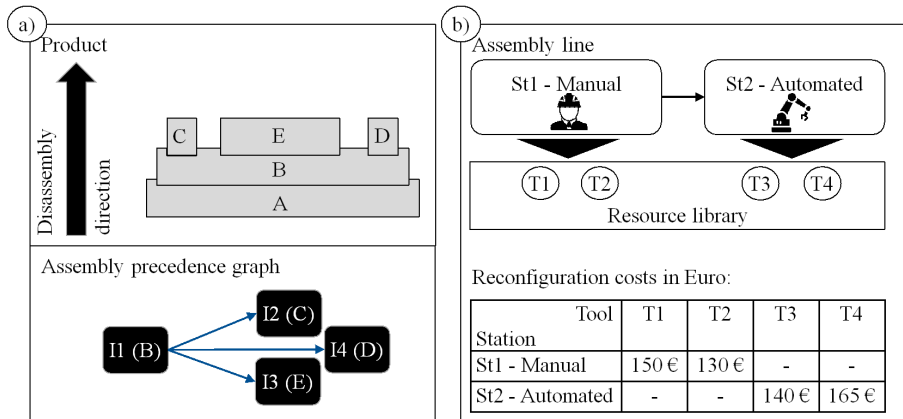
a)

Product

Disassembly direction

C E D
B
A

Assembly precedence graph

I1 (B)
I2 (C)
I4 (D)
I3 (E)

b)

Assembly line

St1 - Manual
St2 - Automated

T1 T2 T3 T4
Resource library

Reconfiguration costs in Euro:

| Tool / Station | T1 | T2 | T3 | T4 |
|---|---|---|---|---|
| St1 - Manual | 150 € | 130 € | - | - |
| St2 - Automated | - | - | 140 € | 165 € |